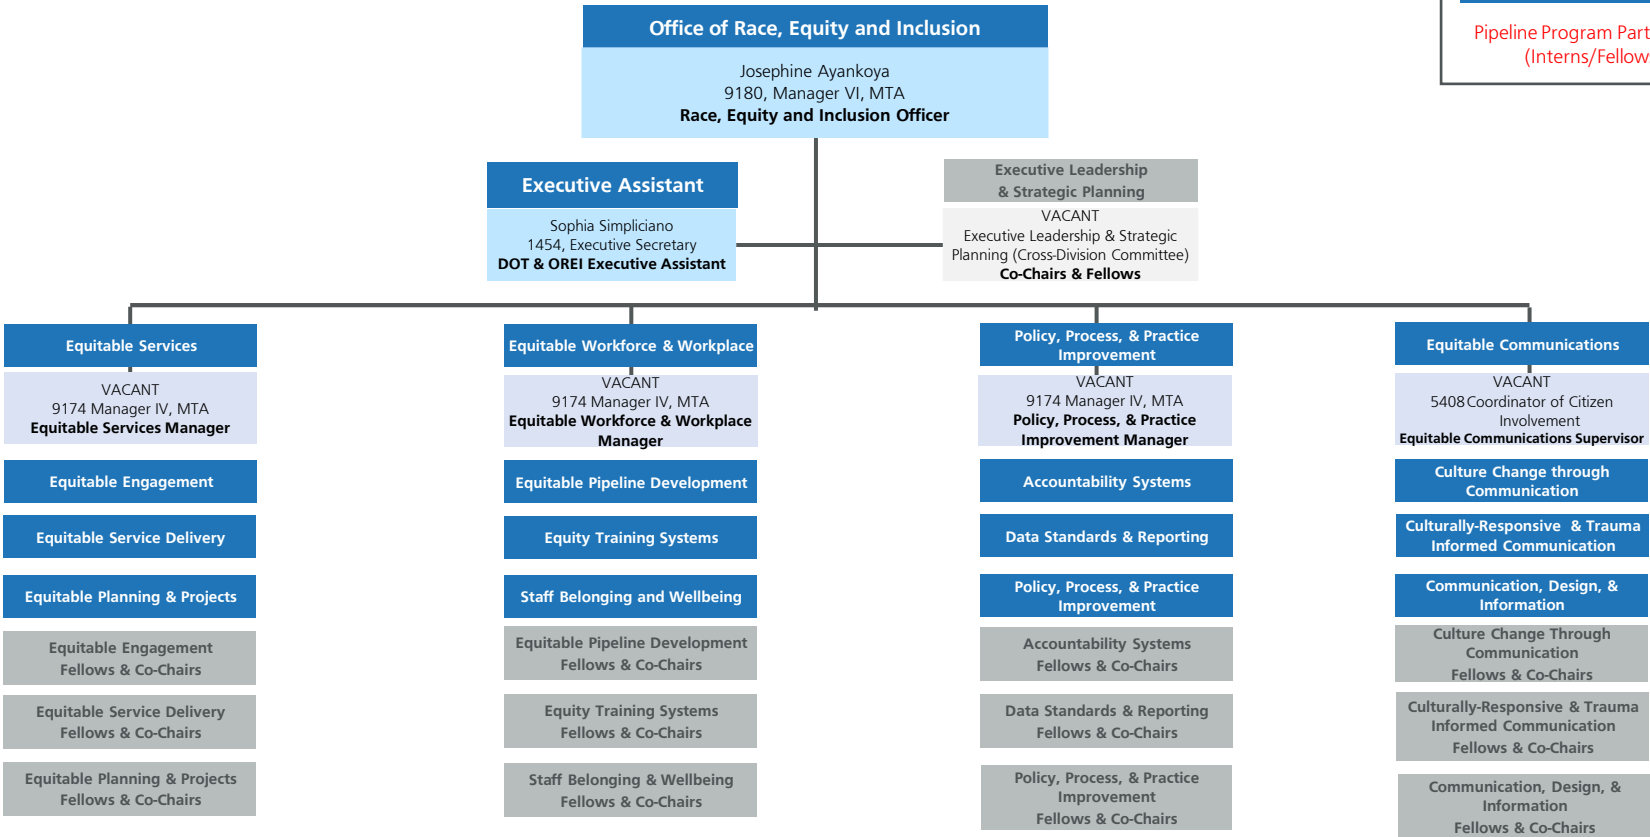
Office of Race, Equity and Inclusion

Josephine Ayankoya
9180, Manager VI, MTA
Race, Equity and Inclusion Officer

Pipeline Program Part
(Interns/Fellow

Executive Assistant

Sophia Simpliciano
1454, Executive Secretary
DOT & OREI Executive Assistant

Executive Leadership & Strategic Planning

VACANT
Executive Leadership & Strategic Planning (Cross-Division Committee)
Co-Chairs & Fellows

Equitable Services

VACANT
9174 Manager IV, MTA
Equitable Services Manager

Equitable Engagement

Equitable Service Delivery

Equitable Planning & Projects

Equitable Engagement Fellows & Co-Chairs

Equitable Service Delivery Fellows & Co-Chairs

Equitable Planning & Projects Fellows & Co-Chairs

Equitable Workforce & Workplace

VACANT
9174 Manager IV, MTA
Equitable Workforce & Workplace Manager

Equitable Pipeline Development

Equity Training Systems

Staff Belonging and Wellbeing

Equitable Pipeline Development Fellows & Co-Chairs

Equity Training Systems Fellows & Co-Chairs

Staff Belonging & Wellbeing Fellows & Co-Chairs

Policy, Process, & Practice Improvement

VACANT
9174 Manager IV, MTA
Policy, Process, & Practice Improvement Manager

Accountability Systems

Data Standards & Reporting

Policy, Process, & Practice Improvement

Accountability Systems Fellows & Co-Chairs

Data Standards & Reporting Fellows & Co-Chairs

Policy, Process, & Practice Improvement Fellows & Co-Chairs

Equitable Communications

VACANT
5408 Coordinator of Citizen Involvement
Equitable Communications Supervisor

Culture Change through Communication

Culturally-Responsive & Trauma Informed Communication

Communication, Design, & Information

Culture Change Through Communication Fellows & Co-Chairs

Culturally-Responsive & Trauma Informed Communication Fellows & Co-Chairs

Communication, Design, & Information Fellows & Co-Chairs